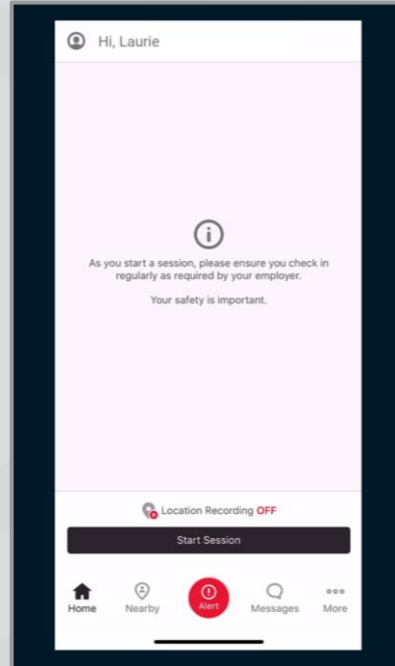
Hi, Laurie

As you start a session, please ensure you check in regularly as required by your employer.

Your safety is important.

Location Recording OFF

Start Session

Home
Nearby
Alert
Messages
More